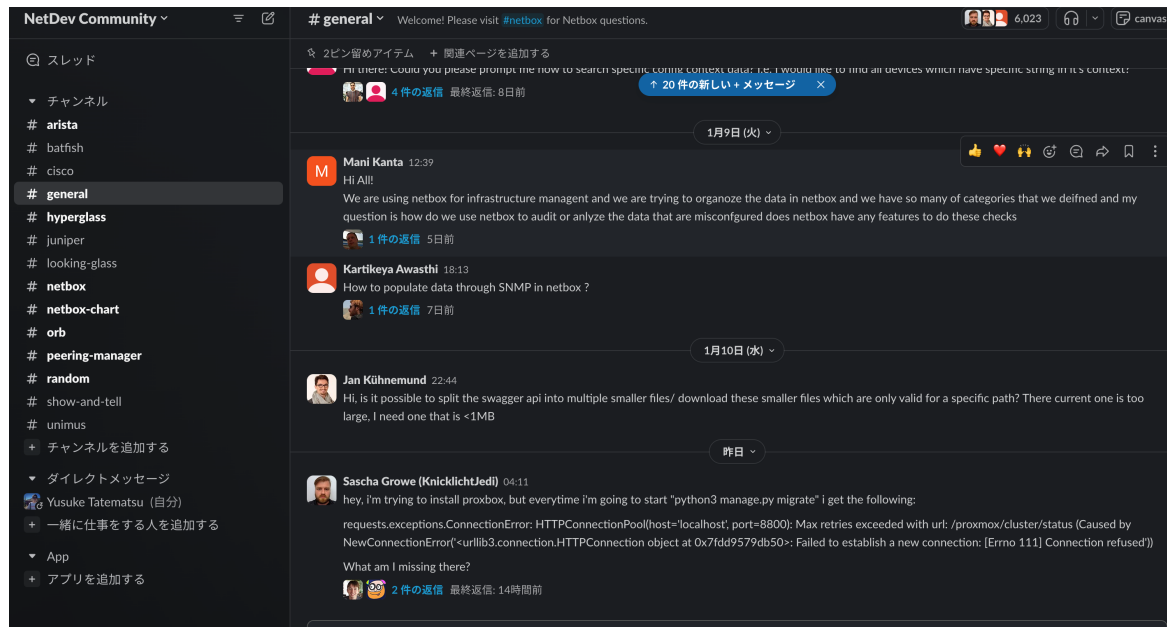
NetDev Community

スレッド

チャンネル
# arista
# batfish
# cisco
# general
# hyperglass
# juniper
# looking-glass
# netbox
# netbox-chart
# orb
# peering-manager
# random
# show-and-tell
# unimus
+ チャンネルを追加する

ダイレクトメッセージ
Yusuke Tatematsu（自分）
+ 一緒に仕事をする人を追加する

App
+ アプリを追加する

# general
Welcome! Please visit #netbox for Netbox questions.
6,023
canvas

2ピン留めアイテム
+ 関連ページを追加する

Hi there! Could you please prompt me how to search specific config context data? I.e. I would like to find all devices which have specific string in it's context?
4 件の返信 最終返信: 8日前

↑ 20 件の新しい + メッセージ ×

1月9日 (火)

Mani Kanta 12:39
Hi All!
We are using netbox for infrastructure managent and we are trying to organoze the data in netbox and we have so many of categories that we deifned and my question is how do we use netbox to audit or anlyze the data that are misconfgured does netbox have any features to do these checks
1 件の返信 5日前

Kartikeya Awasthi 18:13
How to populate data through SNMP in netbox ?
1 件の返信 7日前

1月10日 (水)

Jan Kühnemund 22:44
Hi, is it possible to split the swagger api into multiple smaller files/ download these smaller files which are only valid for a specific path? There current one is too large, I need one that is <1MB

昨日

Sascha Growe (KnicklichtJedi) 04:11
hey, i'm trying to install proxbox, but everytime i'm going to start "python3 manage.py migrate" i get the following:

requests.exceptions.ConnectionError: HTTPConnectionPool(host='localhost', port=8800): Max retries exceeded with url: /proxmox/cluster/status (Caused by NewConnectionError('<urllib3.connection.HTTPConnection object at 0x7fdd9579db50>: Failed to establish a new connection: [Errno 111] Connection refused'))

What am I missing there?
2 件の返信 最終返信: 14時間前